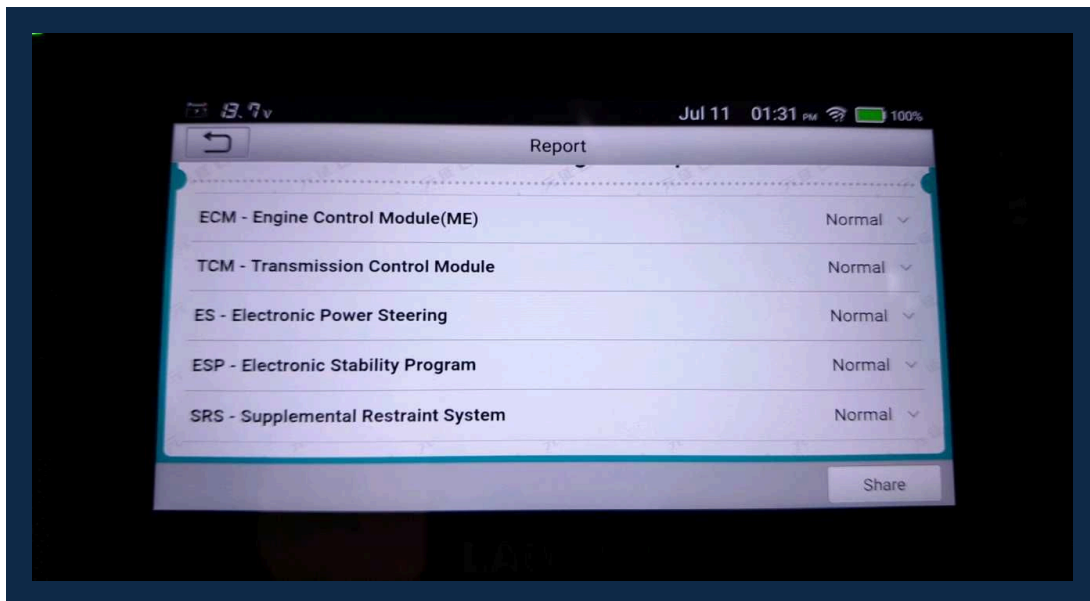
8.7v Jul 11 01:31 PM 100%

Report

ECM - Engine Control Module(ME) Normal

TCM - Transmission Control Module Normal

ES - Electronic Power Steering Normal

ESP - Electronic Stability Program Normal

SRS - Supplemental Restraint System Normal

Share

LAU